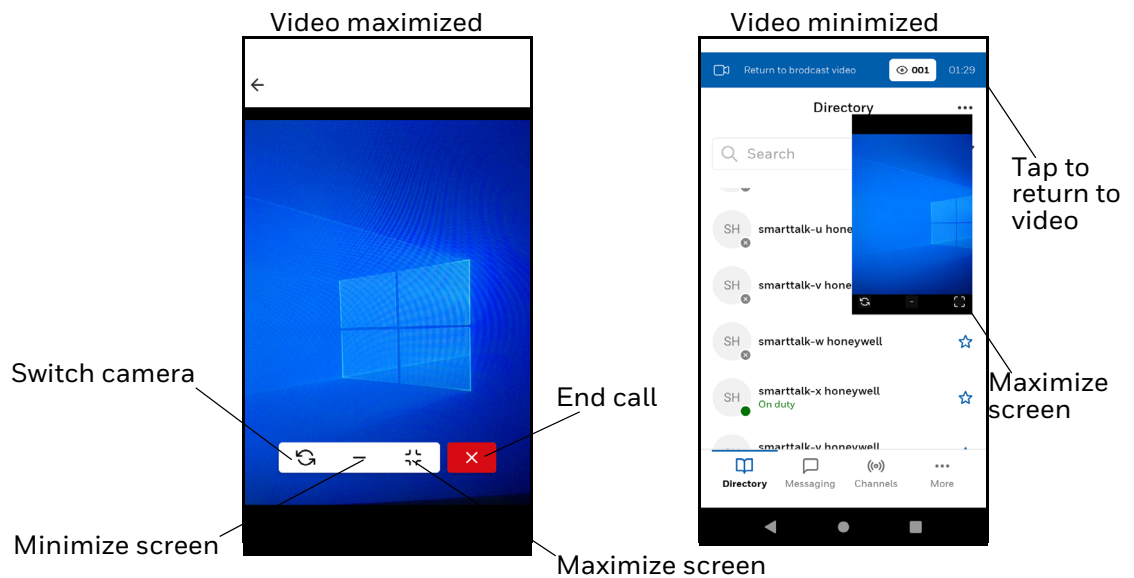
Video maximized

Switch camera

End call

Minimize screen

Maximize screen

Video minimized

Return to brodcast video 001 01:29

Directory

Search

SH smarttalk-u hone

SH smarttalk-v hone

SH smarttalk-w honeywell

SH smarttalk-x honeywell
On duty

smarttalk-y honeywell

Directory Messaging Channels More

Tap to return to video

Maximize screen